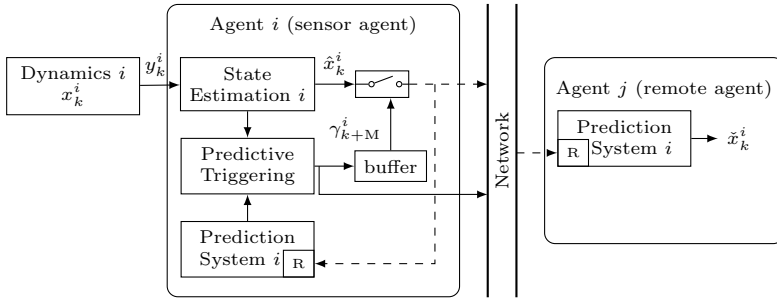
Agent $i$ (sensor agent)

Dynamics $i$
$x_k^i$

$y_k^i$

State Estimation $i$

$\hat{x}_k^i$

$\gamma_{k+\mathrm{M}}^i$

Predictive Triggering

buffer

Prediction System $i$ R

Network

Agent $j$ (remote agent)

R Prediction System $i$

$\check{x}_k^i$